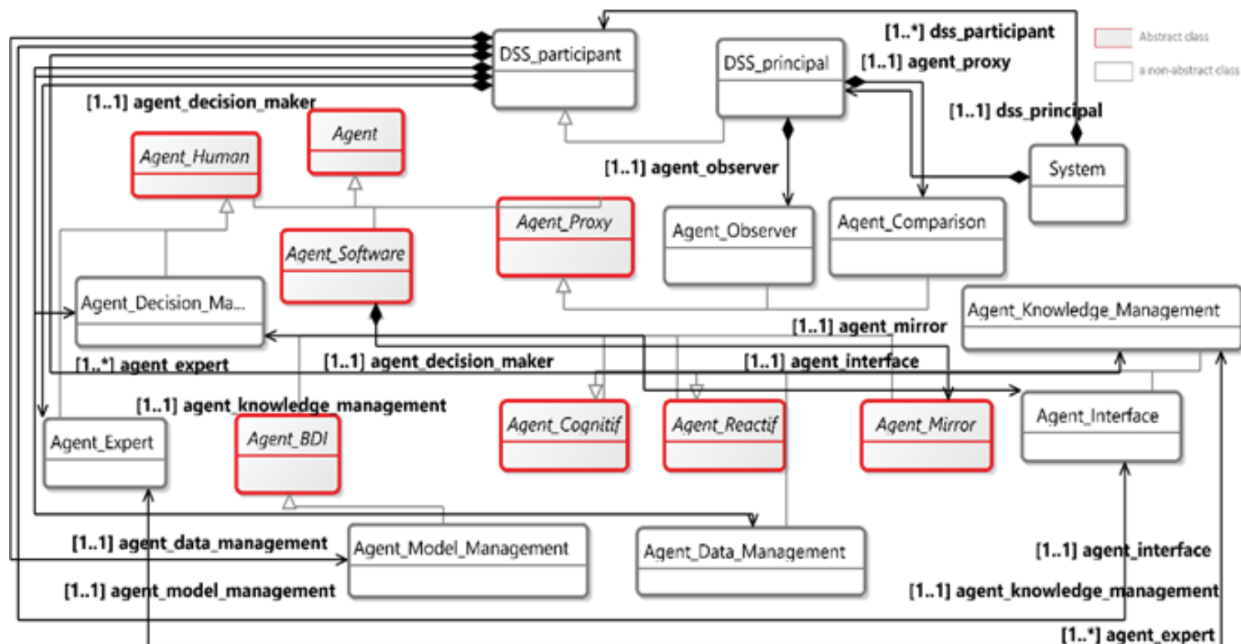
[1..*] dss_participant

Abstract class

a non-abstract class

DSS_participant

DSS_principal

[1..1] agent_proxy

[1..1] agent_decision_maker

[1..1] dss_principal

Agent

Agent_Human

[1..1] agent_observer

System

Agent_Proxy

Agent_Software

Agent_Observer

Agent_Comparison

Agent_Decision_Ma...

Agent_Knowledge_Management

[1..1] agent_mirror

[1..*] agent_expert

[1..1] agent_decision_maker

[1..1] agent_interface

[1..1] agent_knowledge_management

Agent_Cognitif

Agent_Reactif

Agent_Mirror

Agent_Interface

Agent_Expert

Agent_BDI

[1..1] agent_data_management

Agent_Model_Management

Agent_Data_Management

[1..1] agent_interface

[1..1] agent_model_management

[1..1] agent_knowledge_management

[1..*] agent_expert